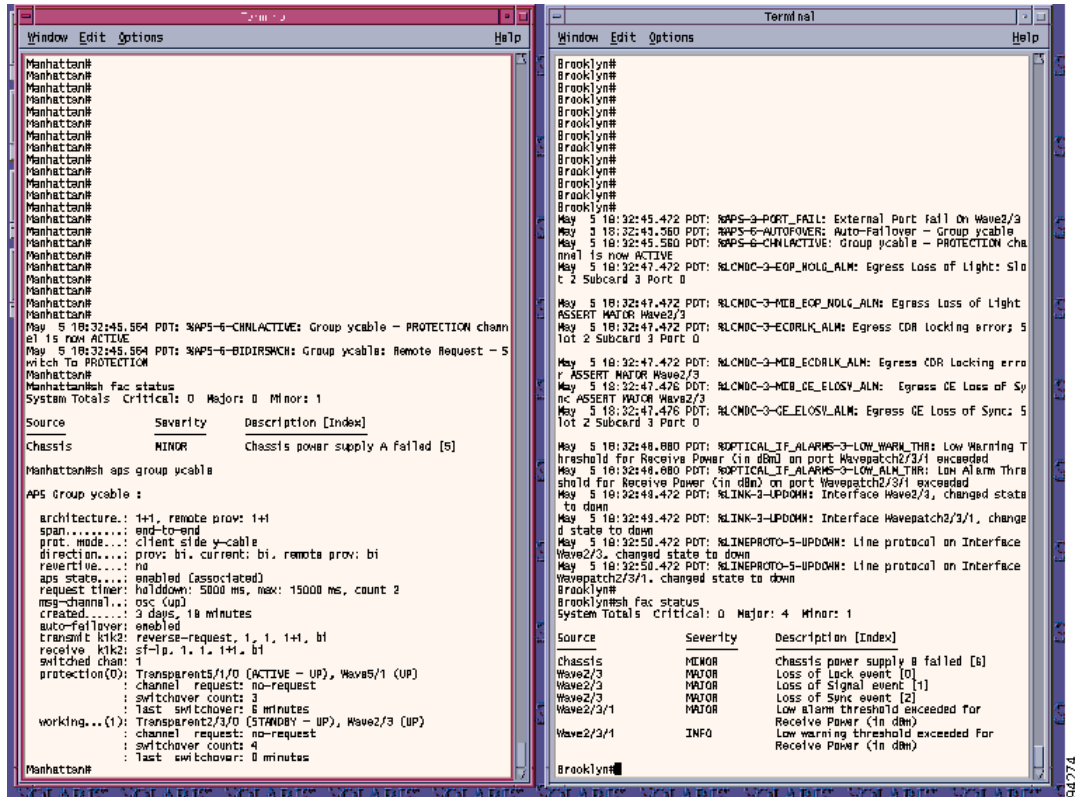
Terminal

Window Edit Options Help

Manhattan#
Manhattan#
Manhattan#
Manhattan#
Manhattan#
Manhattan#
Manhattan#
Manhattan#
Manhattan#
Manhattan#
Manhattan#
Manhattan#
Manhattan#
Manhattan#
Manhattan#
Manhattan#
Manhattan#
Manhattan#
Manhattan#
Manhattan#
Manhattan#
Manhattan#
Manhattan#
May 5 18:32:45.564 PDT: %APS-6-CHNLACTIVE: Group ycable - PROTECTION channel is now ACTIVE
May 5 18:32:45.564 PDT: %APS-6-BIDIRSWCH: Group ycable: Remote Request - Switch To PROTECTION
Manhattan#
Manhattan#sh fac status
System Totals Critical: 0 Major: 0 Minor: 1

| Source | Severity | Description [Index] |
|---|---|---|
| Chassis | MINOR | Chassis power supply A failed [5] |

Manhattan#sh aps group ycable

APS Group ycable :

architecture.: 1+1, remote prov: 1+1
span.........: end-to-end
prot. mode...: client side y-cable
direction....: prov: bi, current: bi, remote prov: bi
revertive....: no
aps state....: enabled (associated)
request timer: holddown: 5000 ms, max: 15000 ms, count 2
msg-channel..: osc (up)
created......: 3 days, 18 minutes
auto-failover: enabled
transmit k1k2: reverse-request, 1, 1, 1+1, bi
receive k1k2: sf-lp, 1, 1, 1+1, bi
switched chan: 1
protection(0): Transparent5/1/0 (ACTIVE - UP), Wave5/1 (UP)
: channel request: no-request
: switchover count: 3
: last switchover: 6 minutes
working...(1): Transparent2/3/0 (STANDBY - UP), Wave2/3 (UP)
: channel request: no-request
: switchover count: 4
: last switchover: 0 minutes
Manhattan#

Terminal

Window Edit Options Help

Brooklyn#
Brooklyn#
Brooklyn#
Brooklyn#
Brooklyn#
Brooklyn#
Brooklyn#
Brooklyn#
Brooklyn#
Brooklyn#
Brooklyn#
Brooklyn#
Brooklyn#
May 5 18:32:45.472 PDT: %APS-3-PORT_FAIL: External Port Fail On Wave2/3
May 5 18:32:45.560 PDT: %APS-6-AUTOFOVER: Auto-Failover - Group ycable
May 5 18:32:45.560 PDT: %APS-6-CHNLACTIVE: Group ycable - PROTECTION channel is now ACTIVE
May 5 18:32:47.472 PDT: %LCMDC-3-EOP_NOLG_ALM: Egress Loss of Light: Slot 2 Subcard 3 Port 0

May 5 18:32:47.472 PDT: %LCMDC-3-MIB_EOP_NOLG_ALM: Egress Loss of Light ASSERT MAJOR Wave2/3
May 5 18:32:47.472 PDT: %LCMDC-3-ECDRLK_ALM: Egress CDR locking error: Slot 2 Subcard 3 Port 0

May 5 18:32:47.472 PDT: %LCMDC-3-MIB_ECDRLK_ALM: Egress CDR Locking error ASSERT MAJOR Wave2/3
May 5 18:32:47.476 PDT: %LCMDC-3-MIB_GE_ELOSY_ALM: Egress GE Loss of Sync ASSERT MAJOR Wave2/3
May 5 18:32:47.476 PDT: %LCMDC-3-GE_ELOSY_ALM: Egress GE Loss of Sync: Slot 2 Subcard 3 Port 0

May 5 18:32:48.080 PDT: %OPTICAL_IF_ALARMS-3-LOW_WARN_THR: Low Warning Threshold for Receive Power (in dBm) on port Wavepatch2/3/1 exceeded
May 5 18:32:48.080 PDT: %OPTICAL_IF_ALARMS-3-LOW_ALM_THR: Low Alarm Threshold for Receive Power (in dBm) on port Wavepatch2/3/1 exceeded
May 5 18:32:49.472 PDT: %LINK-3-UPDOWN: Interface Wave2/3, changed state to down
May 5 18:32:49.472 PDT: %LINK-3-UPDOWN: Interface Wavepatch2/3/1, changed state to down
May 5 18:32:50.472 PDT: %LINEPROTO-5-UPDOWN: Line protocol on Interface Wave2/3, changed state to down
May 5 18:32:50.472 PDT: %LINEPROTO-5-UPDOWN: Line protocol on Interface Wavepatch2/3/1, changed state to down
Brooklyn#
Brooklyn#sh fac status
System Totals Critical: 0 Major: 4 Minor: 1

| Source | Severity | Description [Index] |
|---|---|---|
| Chassis | MINOR | Chassis power supply B failed [6] |
| Wave2/3 | MAJOR | Loss of Lock event [0] |
| Wave2/3 | MAJOR | Loss of Signal event [1] |
| Wave2/3 | MAJOR | Loss of Sync event [2] |
| Wave2/3/1 | MAJOR | Low alarm threshold exceeded for Receive Power (in dBm) |
| Wave2/3/1 | INFO | Low warning threshold exceeded for Receive Power (in dBm) |

Brooklyn#

94274